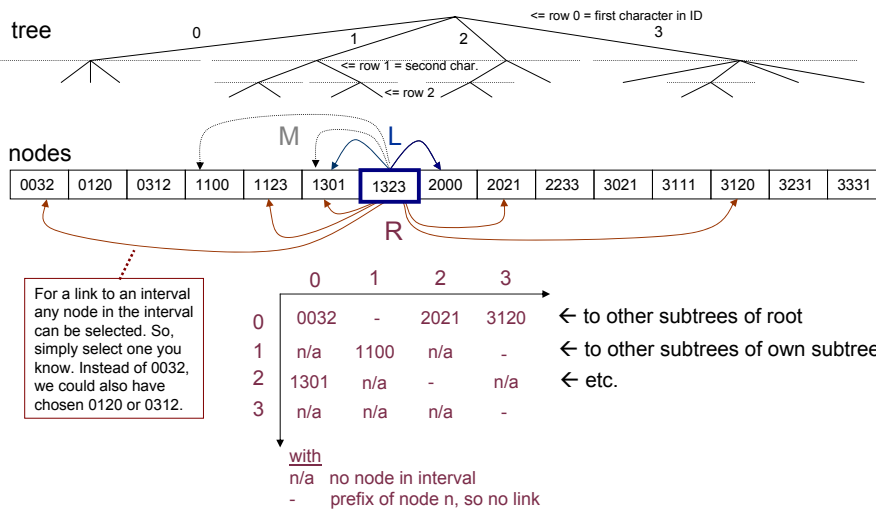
tree

<= row 0 = first character in ID

0 1 2 3

<= row 1 = second char.

<= row 2

M L

nodes

| 0032 | 0120 | 0312 | 1100 | 1123 | 1301 | 1323 | 2000 | 2021 | 2233 | 3021 | 3111 | 3120 | 3231 | 3331 |
|---|---|---|---|---|---|---|---|---|---|---|---|---|---|---|

R

For a link to an interval any node in the interval can be selected. So, simply select one you know. Instead of 0032, we could also have chosen 0120 or 0312.

| | 0 | 1 | 2 | 3 |
|---|---|---|---|---|
| 0 | 0032 | - | 2021 | 3120 |
| 1 | n/a | 1100 | n/a | - |
| 2 | 1301 | n/a | - | n/a |
| 3 | n/a | n/a | n/a | - |

← to other subtrees of root
← to other subtrees of own subtree
← etc.

with
n/a no node in interval
- prefix of node n, so no link